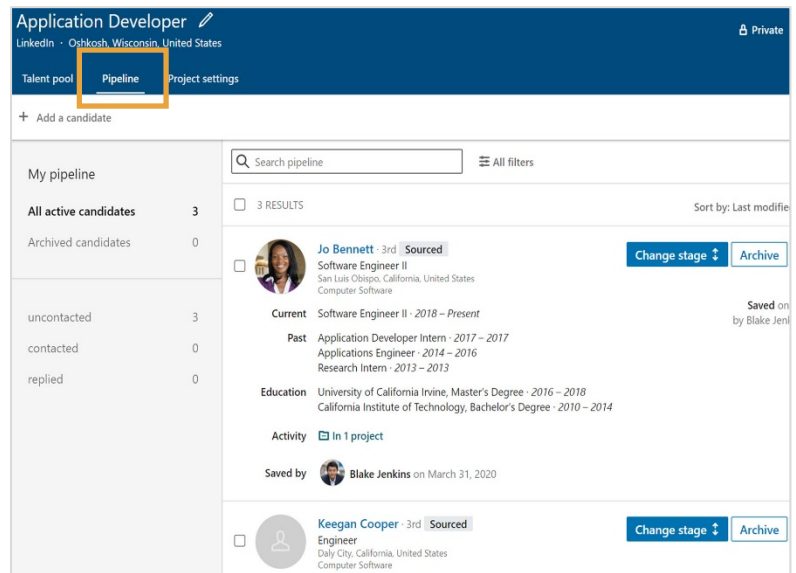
Application Developer
LinkedIn · Oshkosh, Wisconsin, United States
Private

Talent pool
Pipeline
Project settings

+ Add a candidate

My pipeline

All active candidates 3
Archived candidates 0

uncontacted 3
contacted 0
replied 0

Search pipeline
All filters

3 RESULTS
Sort by: Last modifie

Jo Bennett · 3rd Sourced
Software Engineer II
San Luis Obispo, California, United States
Computer Software
Change stage
Archive

Saved on
by Blake Jenl

Current Software Engineer II · 2018 – Present
Past Application Developer Intern · 2017 – 2017
Applications Engineer · 2014 – 2016
Research Intern · 2013 – 2013
Education University of California Irvine, Master's Degree · 2016 – 2018
California Institute of Technology, Bachelor's Degree · 2010 – 2014
Activity In 1 project
Saved by Blake Jenkins on March 31, 2020

Keegan Cooper · 3rd Sourced
Engineer
Daly City, California, United States
Computer Software
Change stage
Archive